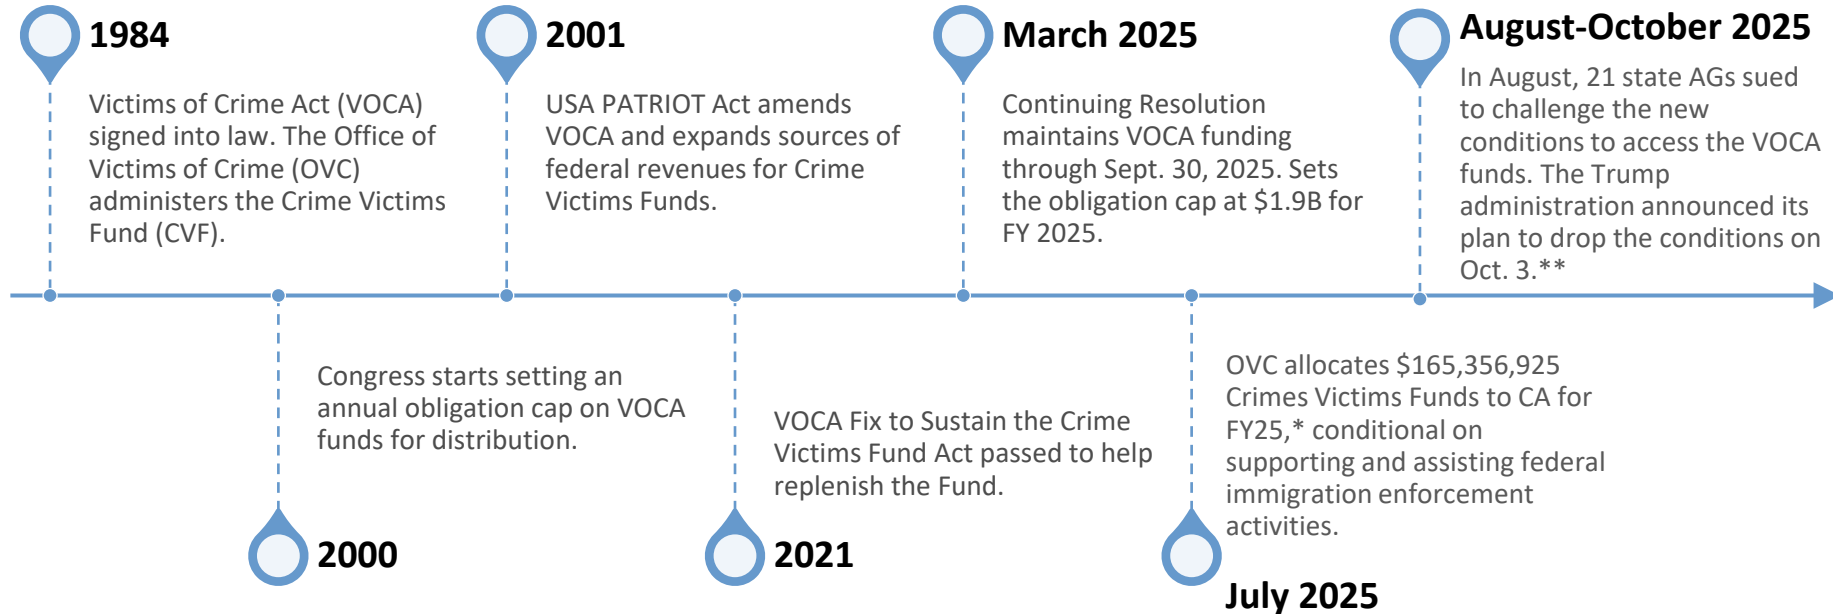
1984

Victims of Crime Act (VOCA) signed into law. The Office of Victims of Crime (OVC) administers the Crime Victims Fund (CVF).

2000

Congress starts setting an annual obligation cap on VOCA funds for distribution.

2001

USA PATRIOT Act amends VOCA and expands sources of federal revenues for Crime Victims Funds.

2021

VOCA Fix to Sustain the Crime Victims Fund Act passed to help replenish the Fund.

March 2025

Continuing Resolution maintains VOCA funding through Sept. 30, 2025. Sets the obligation cap at $1.9B for FY 2025.

July 2025

OVC allocates $165,356,925 Crimes Victims Funds to CA for FY25,* conditional on supporting and assisting federal immigration enforcement activities.

August-October 2025

In August, 21 state AGs sued to challenge the new conditions to access the VOCA funds. The Trump administration announced its plan to drop the conditions on Oct. 3.**